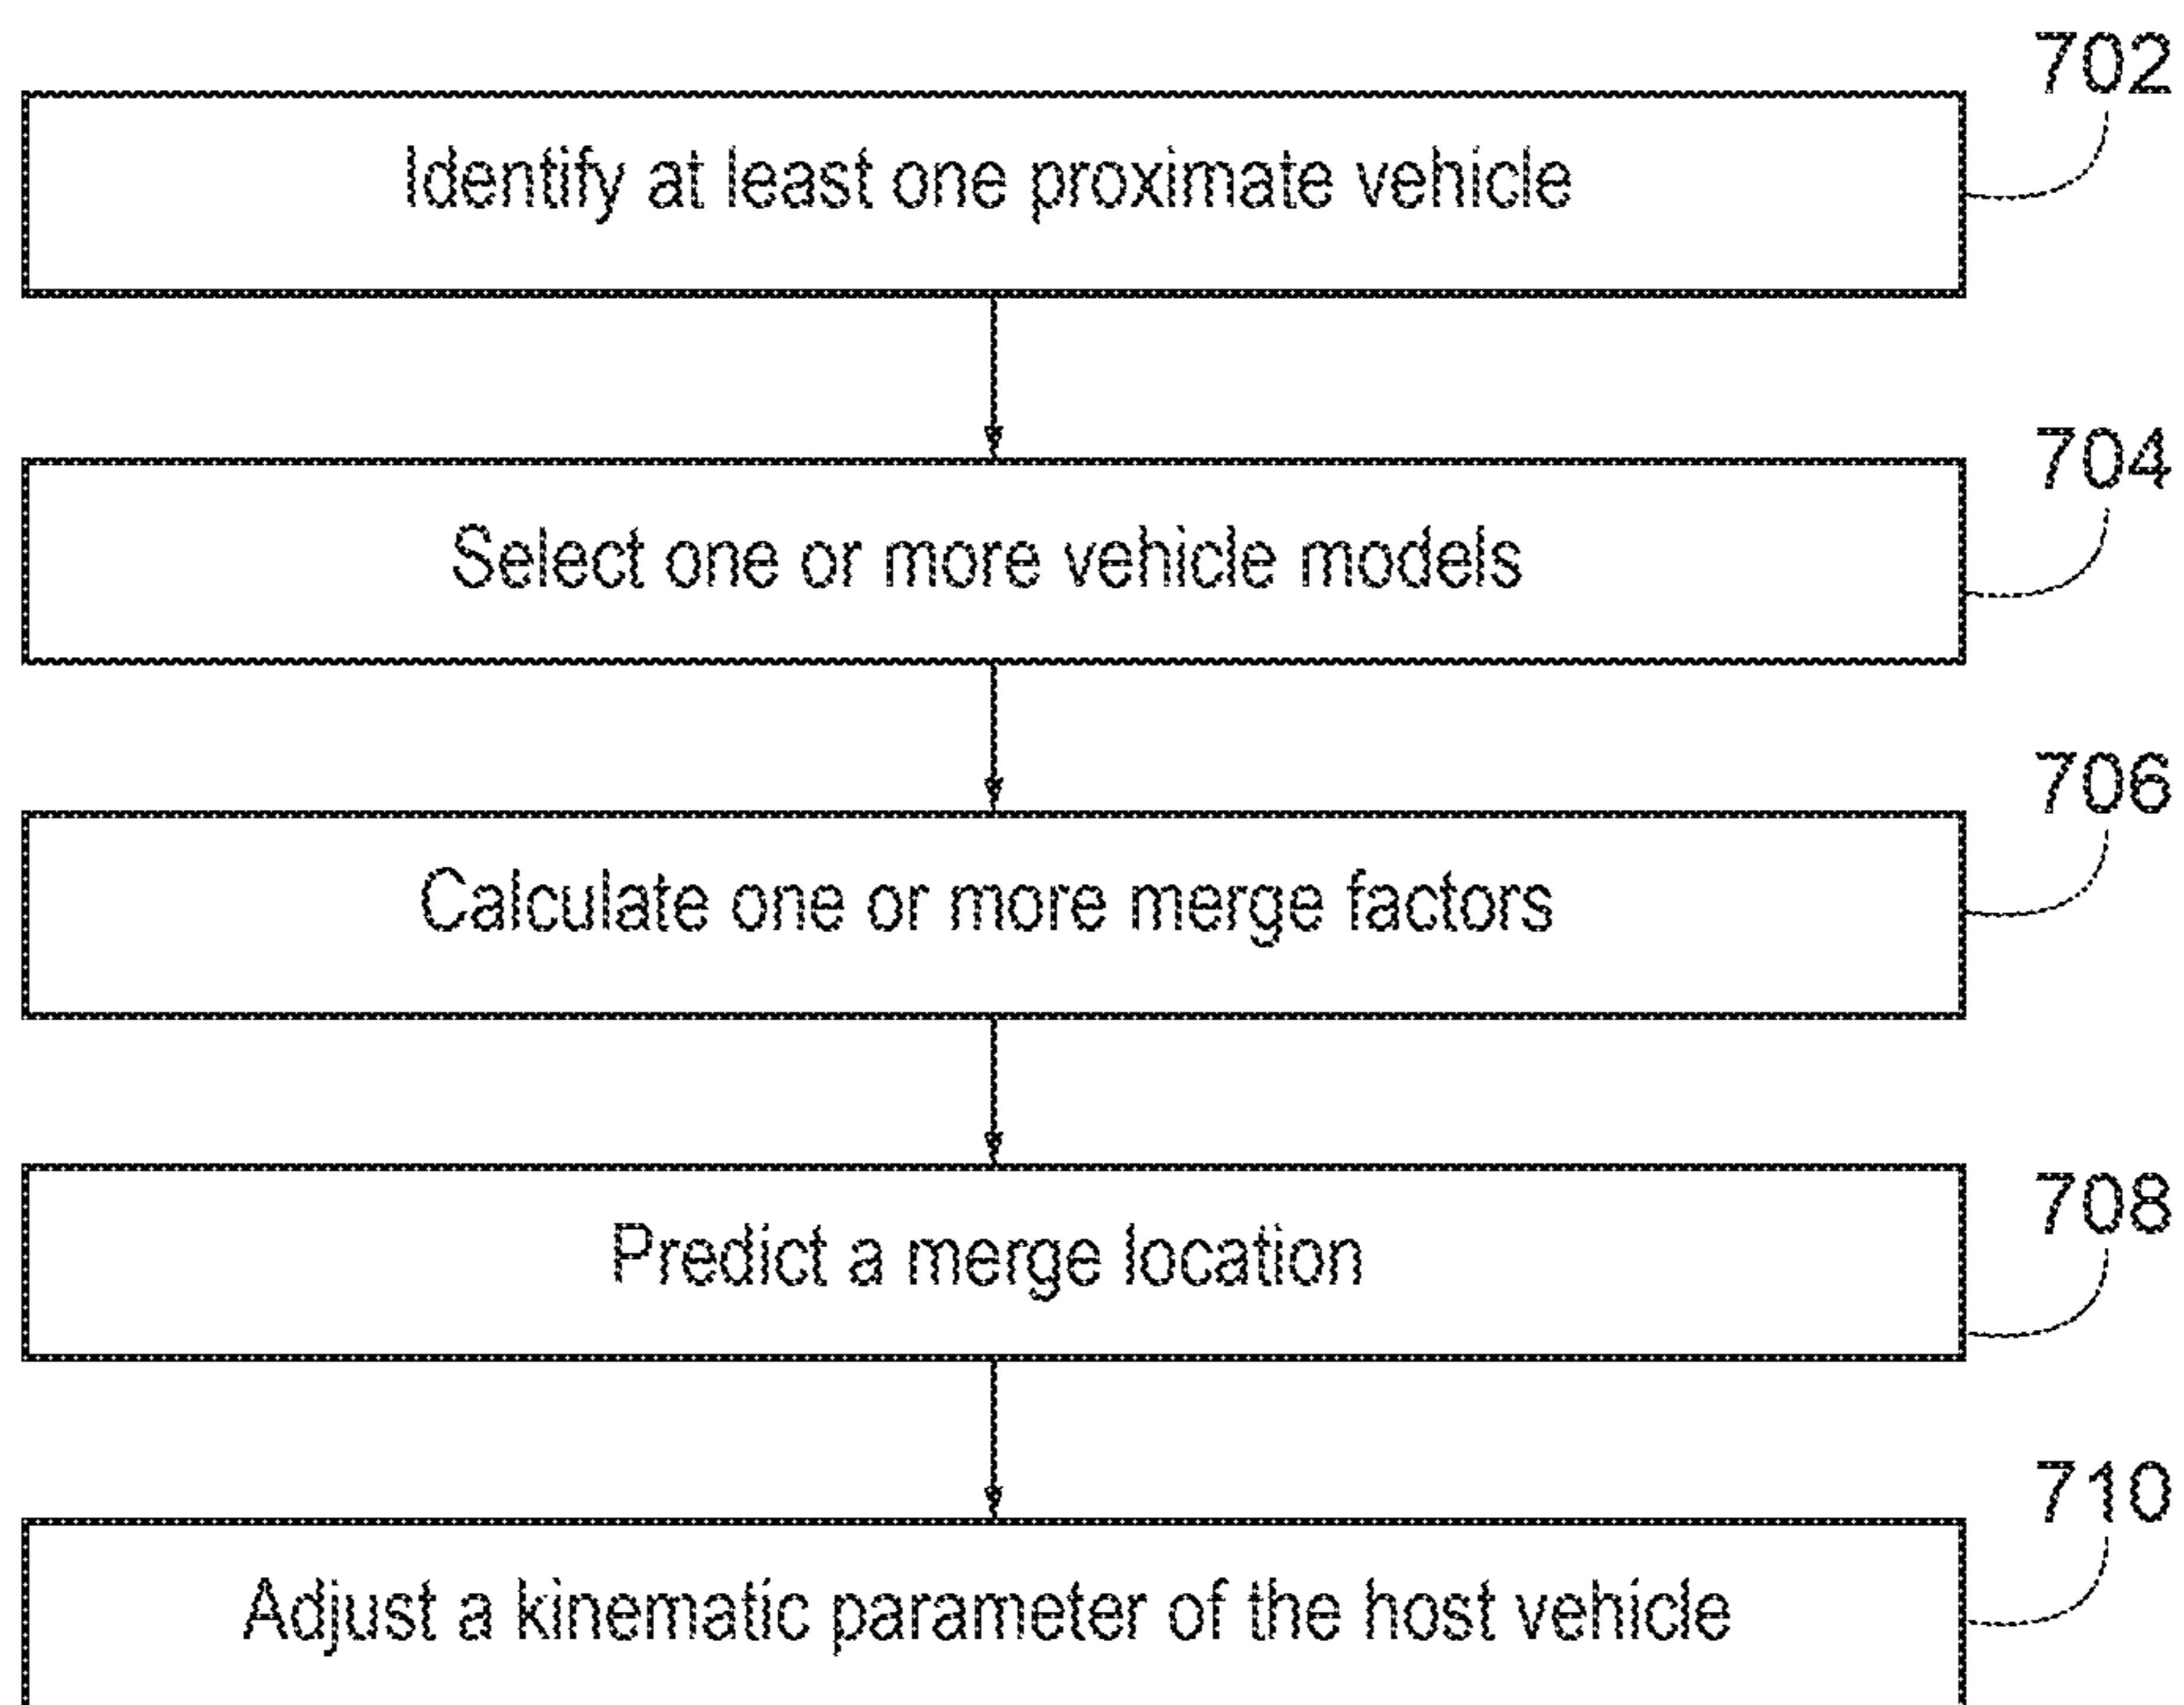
702
Identify at least one proximate vehicle

704
Select one or more vehicle models

706
Calculate one or more merge factors

708
Predict a merge location

710
Adjust a kinematic parameter of the host vehicle